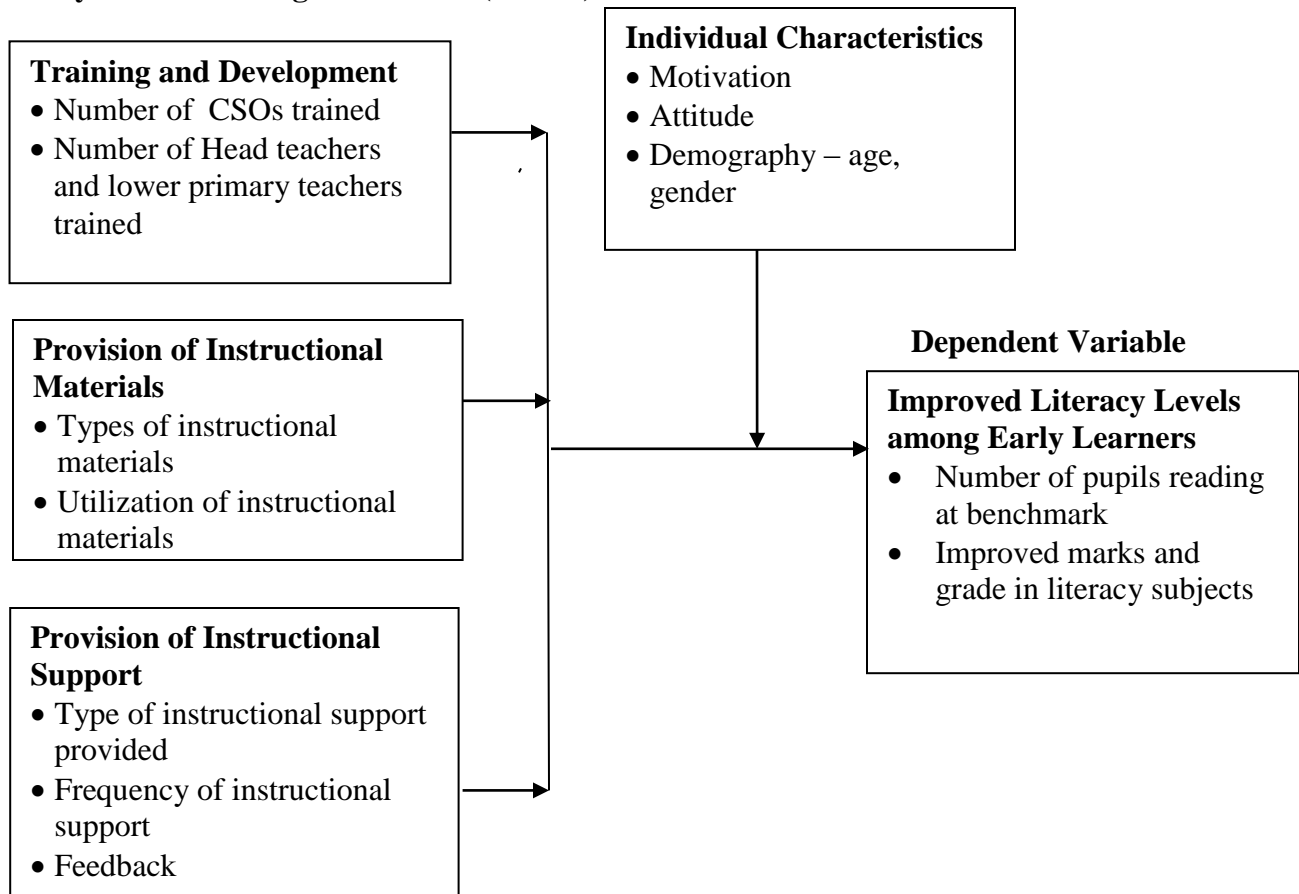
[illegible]

**Training and Development**
- Number of CSOs trained
- Number of Head teachers and lower primary teachers trained

**Individual Characteristics**
- Motivation
- Attitude
- Demography – age, gender

**Provision of Instructional Materials**
- Types of instructional materials
- Utilization of instructional materials

**Dependent Variable**

**Improved Literacy Levels among Early Learners**
- Number of pupils reading at benchmark
- Improved marks and grade in literacy subjects

**Provision of Instructional Support**
- Type of instructional support provided
- Frequency of instructional support
- Feedback